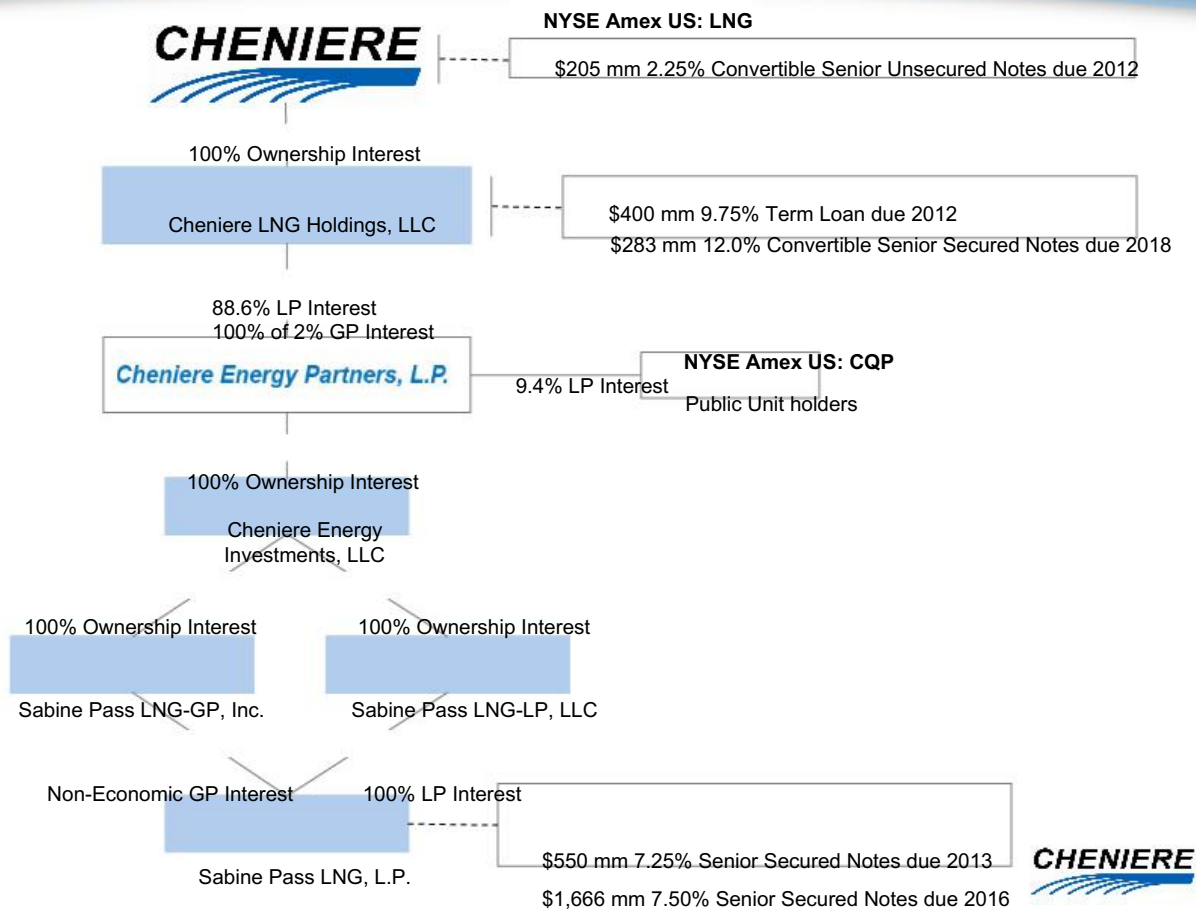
CHENIERE

NYSE Amex US: LNG

$205 mm 2.25% Convertible Senior Unsecured Notes due 2012

100% Ownership Interest

Cheniere LNG Holdings, LLC

$400 mm 9.75% Term Loan due 2012

$283 mm 12.0% Convertible Senior Secured Notes due 2018

88.6% LP Interest

100% of 2% GP Interest

Cheniere Energy Partners, L.P.

9.4% LP Interest

NYSE Amex US: CQP

Public Unit holders

100% Ownership Interest

Cheniere Energy Investments, LLC

100% Ownership Interest

100% Ownership Interest

Sabine Pass LNG-GP, Inc.

Sabine Pass LNG-LP, LLC

Non-Economic GP Interest

100% LP Interest

Sabine Pass LNG, L.P.

$550 mm 7.25% Senior Secured Notes due 2013

$1,666 mm 7.50% Senior Secured Notes due 2016

CHENIERE